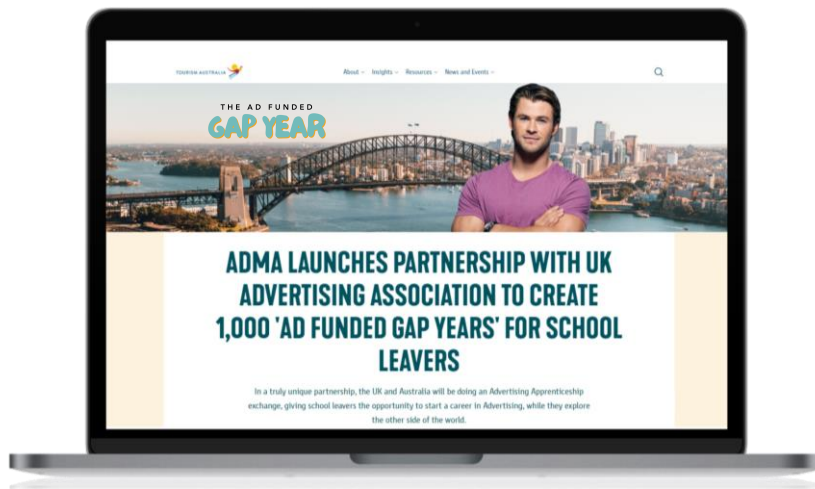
TOURISM AUSTRALIA

About ⌄ Insights ⌄ Resources ⌄ News and Events ⌄

THE AD FUNDED
GAP YEAR

ADMA LAUNCHES PARTNERSHIP WITH UK ADVERTISING ASSOCIATION TO CREATE 1,000 'AD FUNDED GAP YEARS' FOR SCHOOL LEAVERS

In a truly unique partnership, the UK and Australia will be doing an Advertising Apprenticeship exchange, giving school leavers the opportunity to start a career in Advertising, while they explore the other side of the world.